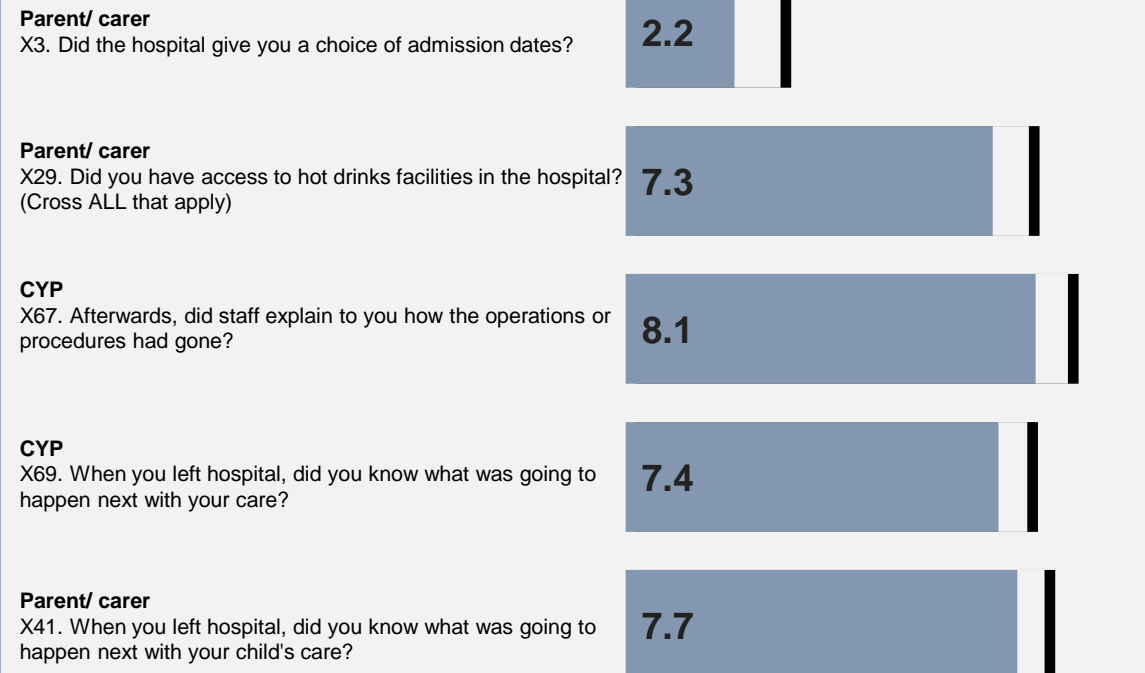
**Parent/ carer**
X3. Did the hospital give you a choice of admission dates?

2.2

**Parent/ carer**
X29. Did you have access to hot drinks facilities in the hospital? (Cross ALL that apply)

7.3

**CYP**
X67. Afterwards, did staff explain to you how the operations or procedures had gone?

8.1

**CYP**
X69. When you left hospital, did you know what was going to happen next with your care?

7.4

**Parent/ carer**
X41. When you left hospital, did you know what was going to happen next with your child's care?

7.7